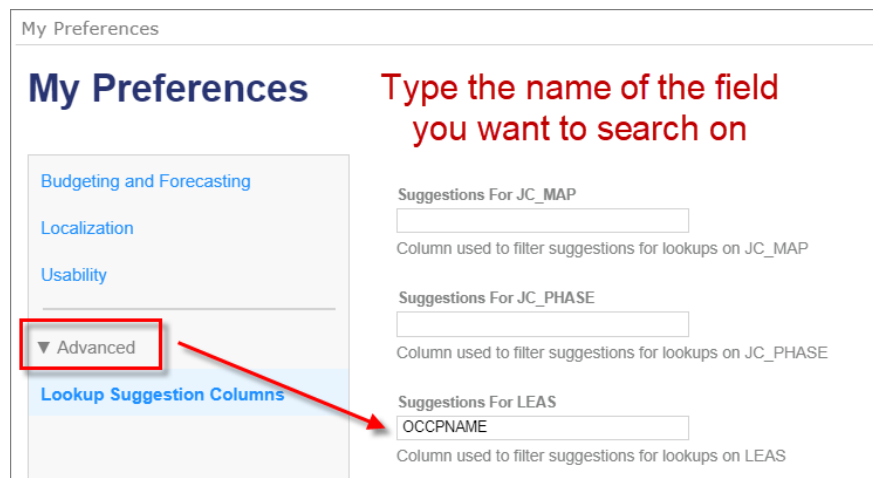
My Preferences

My Preferences

Type the name of the field you want to search on

Budgeting and Forecasting

Localization

Usability

▼ Advanced

Lookup Suggestion Columns

Suggestions For JC_MAP

Column used to filter suggestions for lookups on JC_MAP

Suggestions For JC_PHASE

Column used to filter suggestions for lookups on JC_PHASE

Suggestions For LEAS

OCCPNAME

Column used to filter suggestions for lookups on LEAS